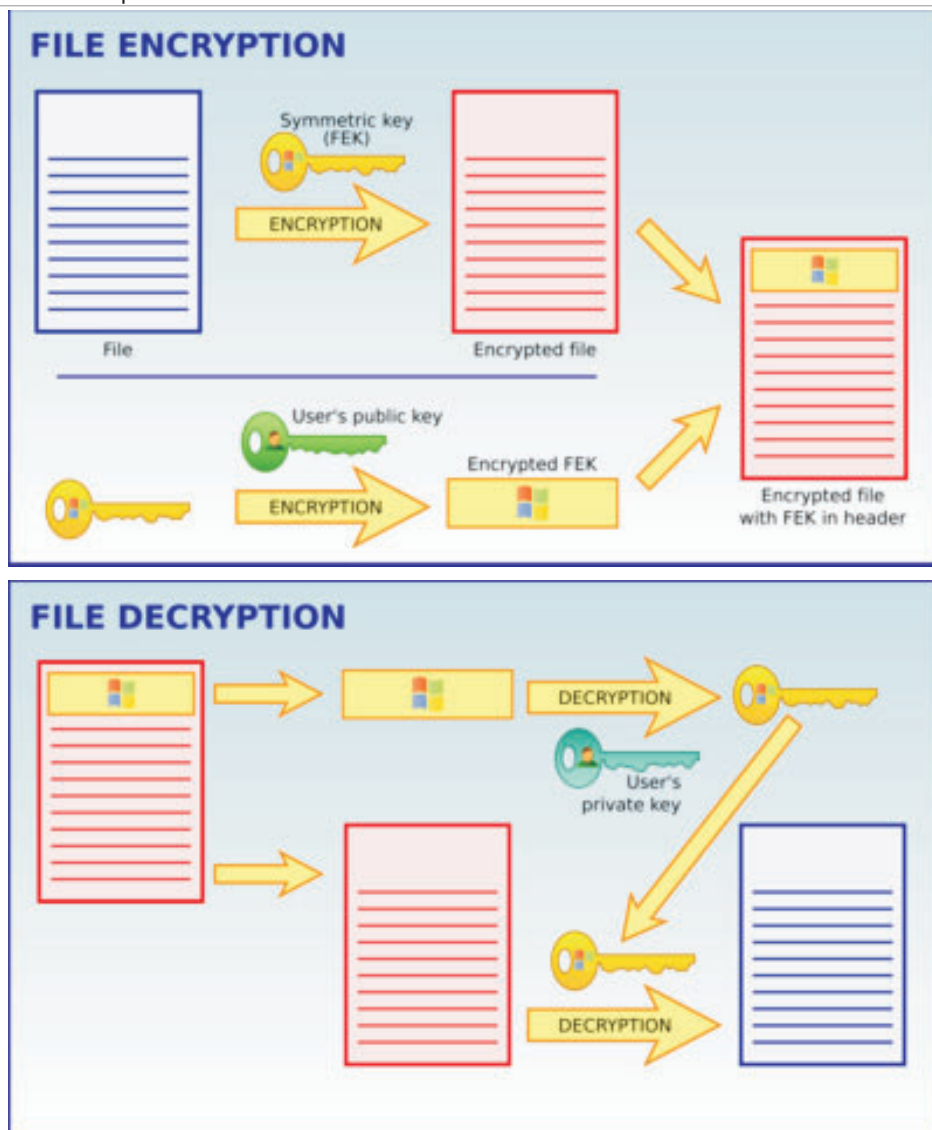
FILE ENCRYPTION

Symmetric key (FEK)

ENCRYPTION

File

Encrypted file

User's public key

Encrypted FEK

ENCRYPTION

Encrypted file with FEK in header

FILE DECRYPTION

DECRYPTION

User's private key

DECRYPTION